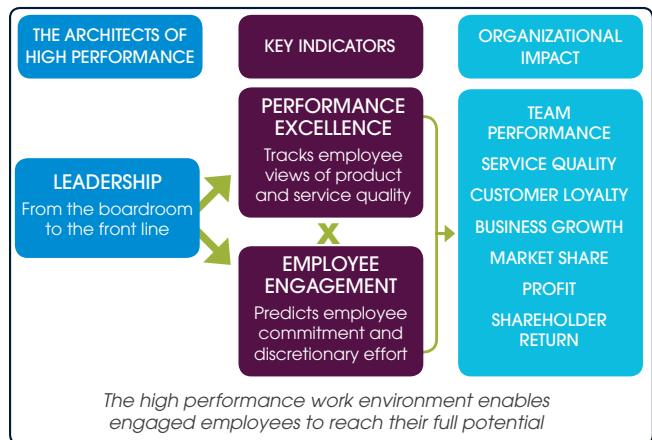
THE ARCHITECTS OF HIGH PERFORMANCE

KEY INDICATORS

ORGANIZATIONAL IMPACT

LEADERSHIP
From the boardroom to the front line

PERFORMANCE EXCELLENCE
Tracks employee views of product and service quality

EMPLOYEE ENGAGEMENT
Predicts employee commitment and discretionary effort

TEAM PERFORMANCE
SERVICE QUALITY
CUSTOMER LOYALTY
BUSINESS GROWTH
MARKET SHARE
PROFIT
SHAREHOLDER RETURN

The high performance work environment enables engaged employees to reach their full potential